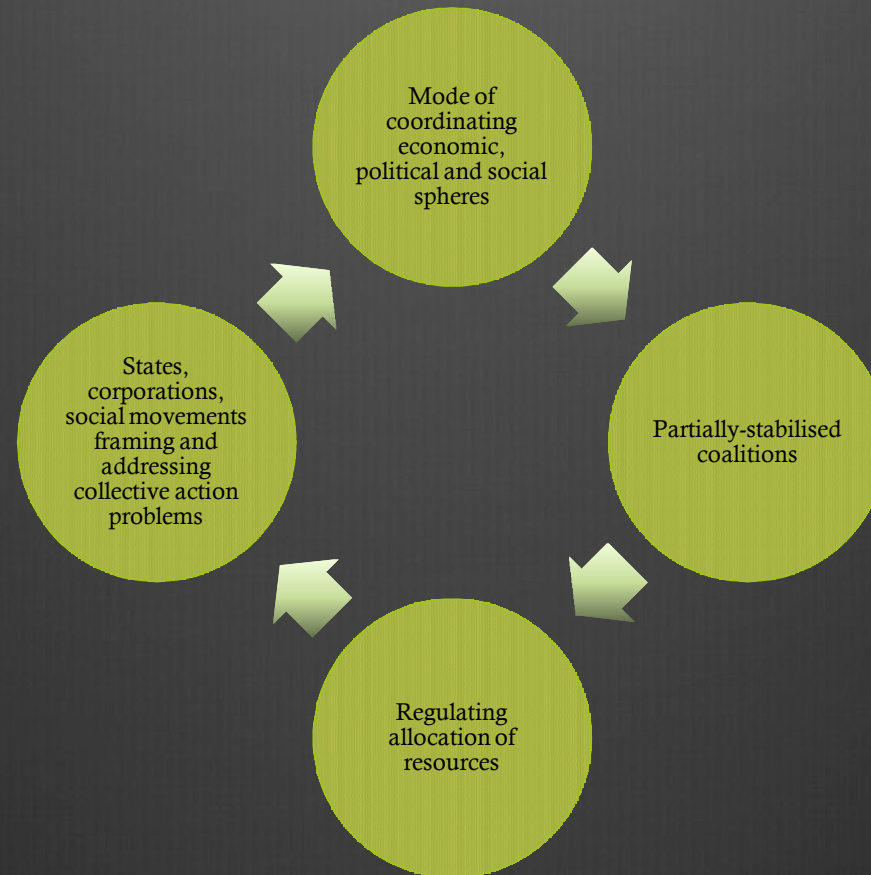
Mode of coordinating economic, political and social spheres

Partially-stabilised coalitions

Regulating allocation of resources

States, corporations, social movements framing and addressing collective action problems